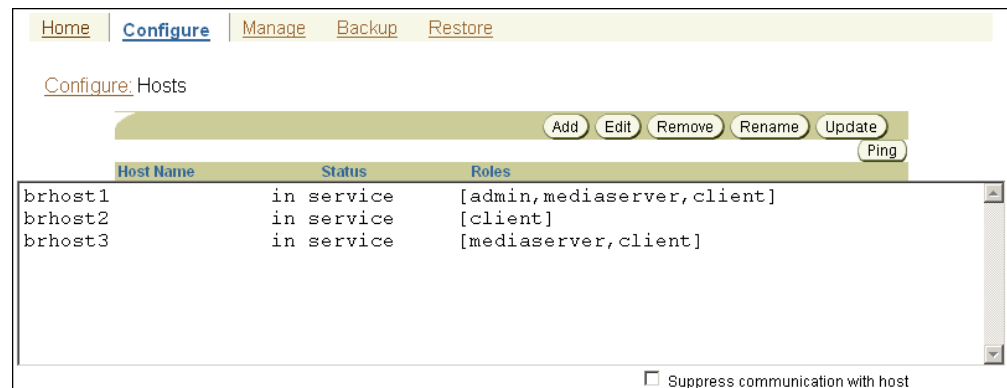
Home | Configure | Manage Backup Restore

Configure: Hosts

Add Edit Remove Rename Update
Ping

| Host Name | Status | Roles |
|---|---|---|
| brhost1 | in service | [admin,mediaserver,client] |
| brhost2 | in service | [client] |
| brhost3 | in service | [mediaserver,client] |

Suppress communication with host